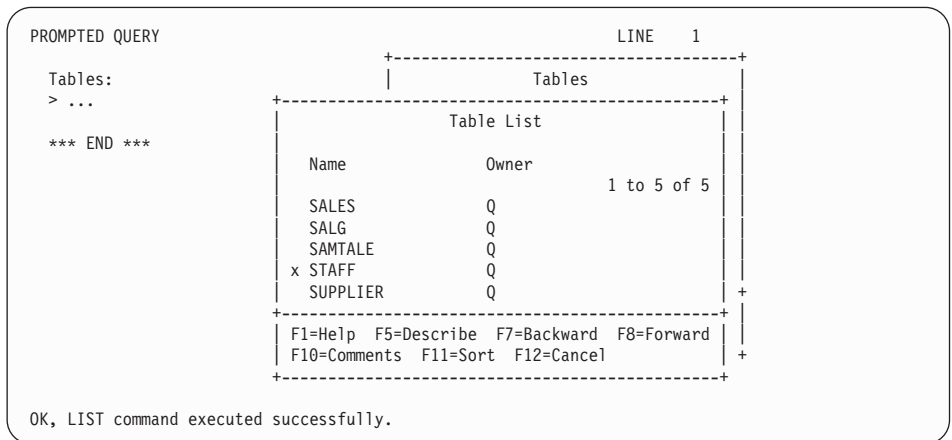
PROMPTED QUERY LINE 1

Tables:
> ...

*** END ***

Tables

Table List

| Name | Owner |
|---|---|
| | 1 to 5 of 5 |
| SALES | Q |
| SALG | Q |
| SAMTALE | Q |
| x STAFF | Q |
| SUPPLIER | Q |

F1=Help F5=Describe F7=Backward F8=Forward
F10=Comments F11=Sort F12=Cancel

OK, LIST command executed successfully.